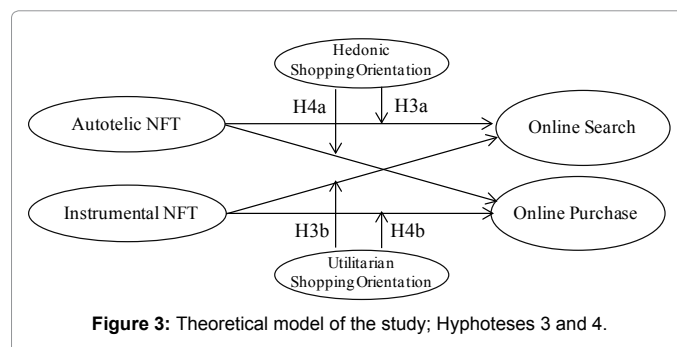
Hedonic Shopping Orientation

H4a

H3a

Autotelic NFT

Online Search

Instrumental NFT

Online Purchase

H3b

H4b

Utilitarian Shopping Orientation

**Figure 3:** Theoretical model of the study; Hypotheses 3 and 4.